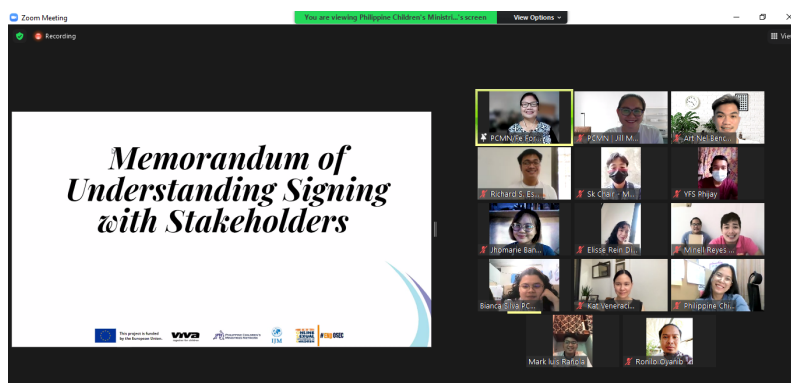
Zoom Meeting

You are viewing Philippine Children's Ministri...'s screen

View Options

Recording

View

Memorandum of Understanding Signing with Stakeholders

This project is funded by the European Union.

PCMN Fe For...

PCMN | Jill M...

Art Nel Benc...

Richard S. Es...

Sk Chair - M...

VFS Phjay

Jhomarie Ban...

Elisse Rein Di...

Mirell Reyes ...

Bianca Silva PC...

Kat Veneraci...

Philippine Chi...

Mark luis Raño

Ronilo Oyanib